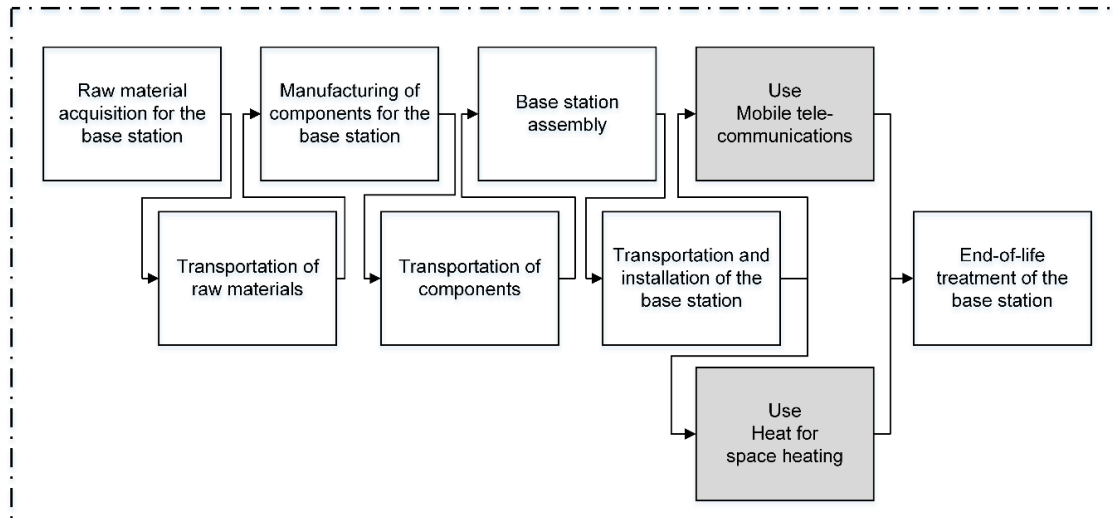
Raw material acquisition for the base station

Transportation of raw materials

Manufacturing of components for the base station

Transportation of components

Base station assembly

Transportation and installation of the base station

Use
Mobile telecommunications

Use
Heat for space heating

End-of-life treatment of the base station